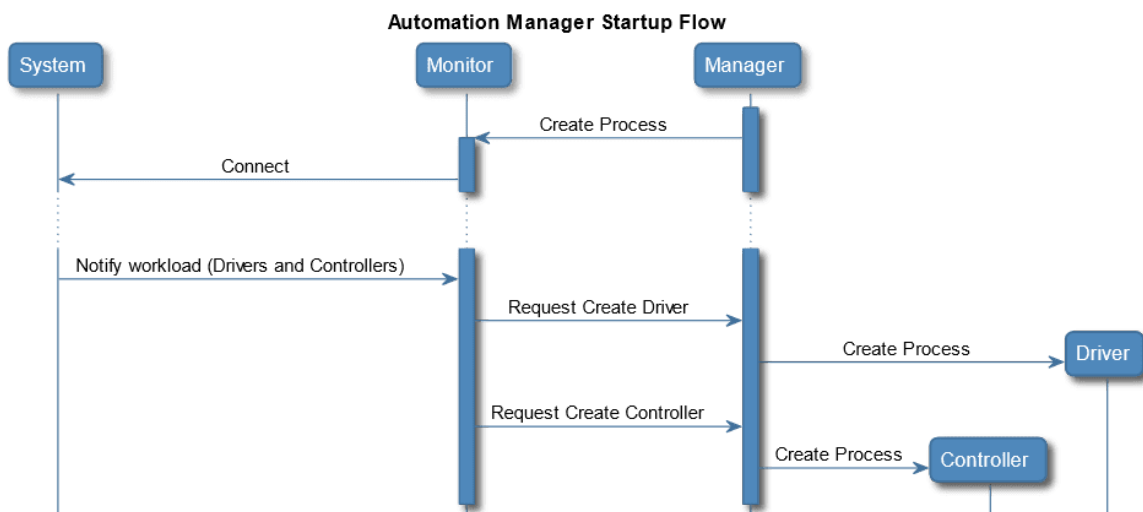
Automation Manager Startup Flow

System

Monitor

Manager

Create Process

Connect

Notify workload (Drivers and Controllers)

Request Create Driver

Create Process

Driver

Request Create Controller

Create Process

Controller